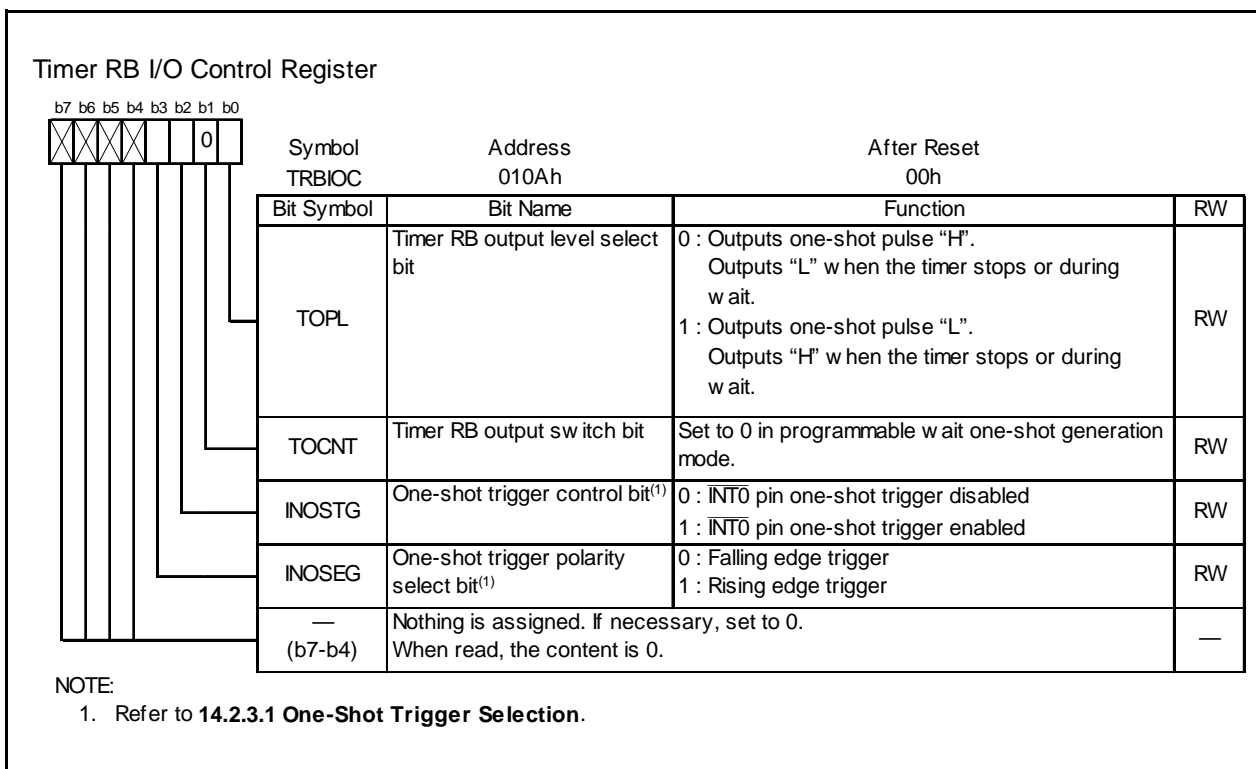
Timer RB I/O Control Register

b7 b6 b5 b4 b3 b2 b1 b0

0

| Symbol | Address | After Reset |
|---|---|---|
| TRBIOC | 010Ah | 00h |

| Bit Symbol | Bit Name | Function | RW |
|---|---|---|---|
| TOPL | Timer RB output level select bit | 0 : Outputs one-shot pulse “H”. Outputs “L” w hen the timer stops or during w ait. 1 : Outputs one-shot pulse “L”. Outputs “H” w hen the timer stops or during w ait. | RW |
| TOCNT | Timer RB output sw itch bit | Set to 0 in programmable w ait one-shot generation mode. | RW |
| INOSTG | One-shot trigger control bit$^{(1)}$ | 0 : $\overline{INT0}$ pin one-shot trigger disabled 1 : $\overline{INT0}$ pin one-shot trigger enabled | RW |
| INOSEG | One-shot trigger polarity select bit$^{(1)}$ | 0 : Falling edge trigger 1 : Rising edge trigger | RW |
| — (b7-b4) | Nothing is assigned. If necessary, set to 0. When read, the content is 0. | | — |

NOTE:
1. Refer to **14.2.3.1 One-Shot Trigger Selection**.